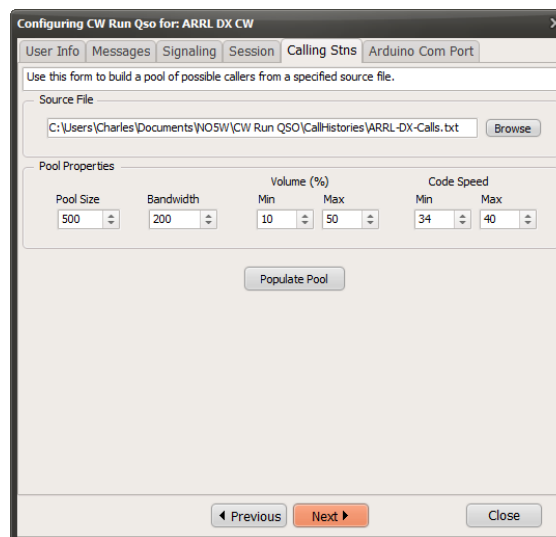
Configuring CW Run Qso for: ARRL DX CW

User Info | Messages | Signaling | Session | Calling Stns | Arduino Com Port

Use this form to build a pool of possible callers from a specified source file.

Source File

C:\Users\Charles\Documents\NO5W\CW Run QSO\CallHistories\ARRL-DX-Calls.txt

Browse

Pool Properties

Pool Size
500

Bandwidth
200

Volume (%)
Min
10
Max
50

Code Speed
Min
34
Max
40

Populate Pool

Previous

Next

Close